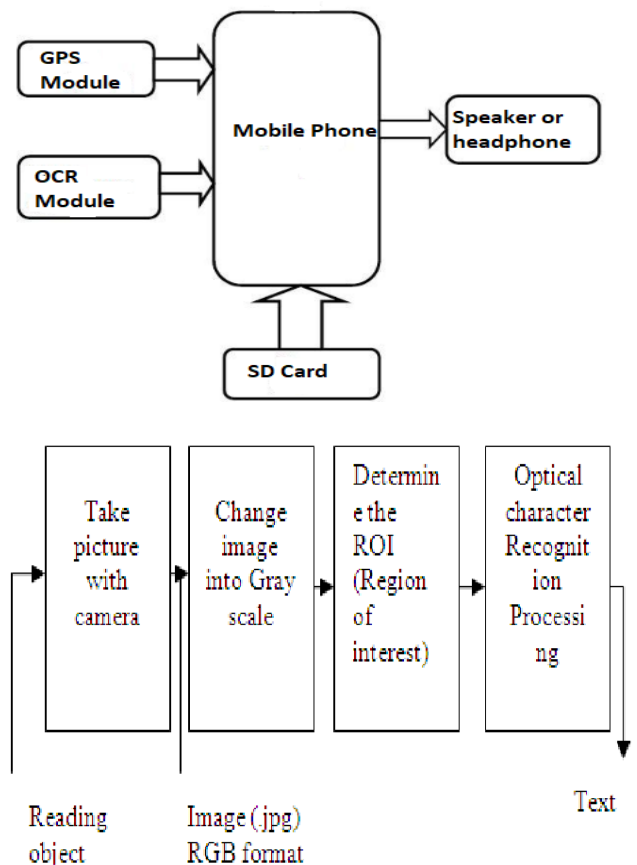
GPS Module

OCR Module

Mobile Phone

Speaker or headphone

SD Card

Take picture with camera

Change image into Gray scale

Determin e the ROI (Region of interest)

Optical character Recognit ion Processi ng

Reading object

Image (.jpg) RGB format

Text